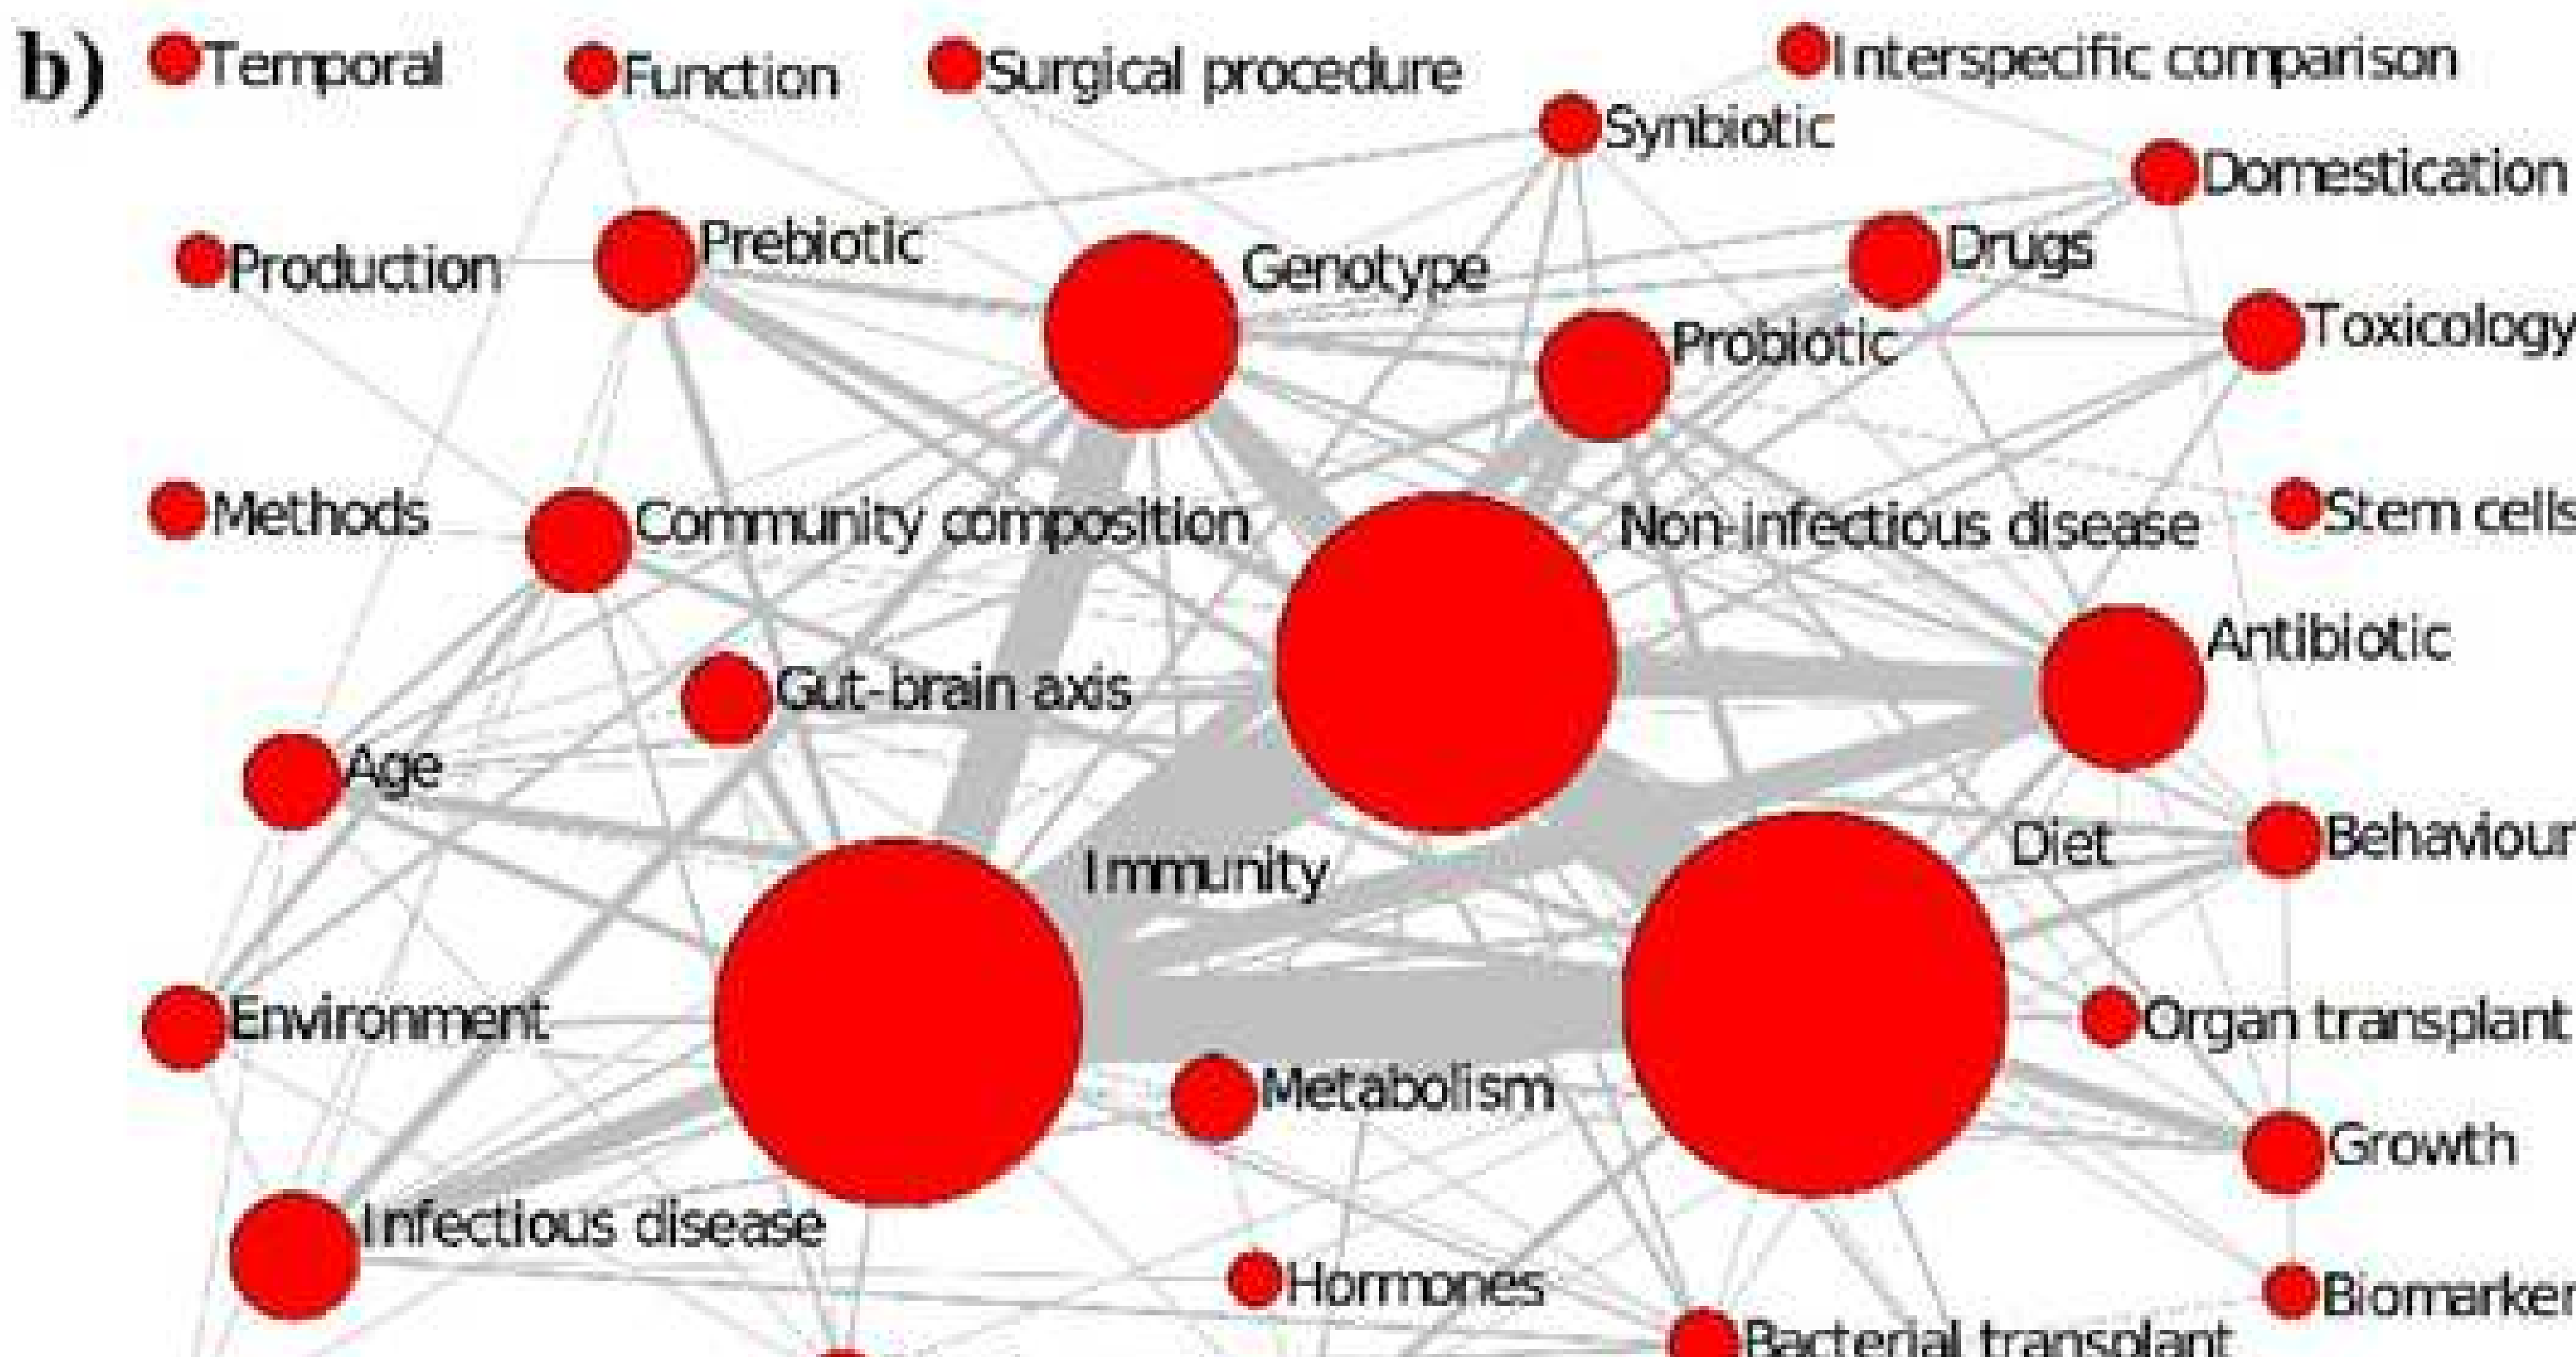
b) Temporal Function Surgical procedure Interspecific comparison Synbiotic Domestication Prebiotic Production Genotype Drugs Probiotic Toxicology Methods Community composition Non-infectious disease Stem cells Antibiotic Gut-brain axis Age Diet Behaviour Immunity Environment Organ transplant Metabolism Growth Infectious disease Hormones Biomarker Bacterial transplant